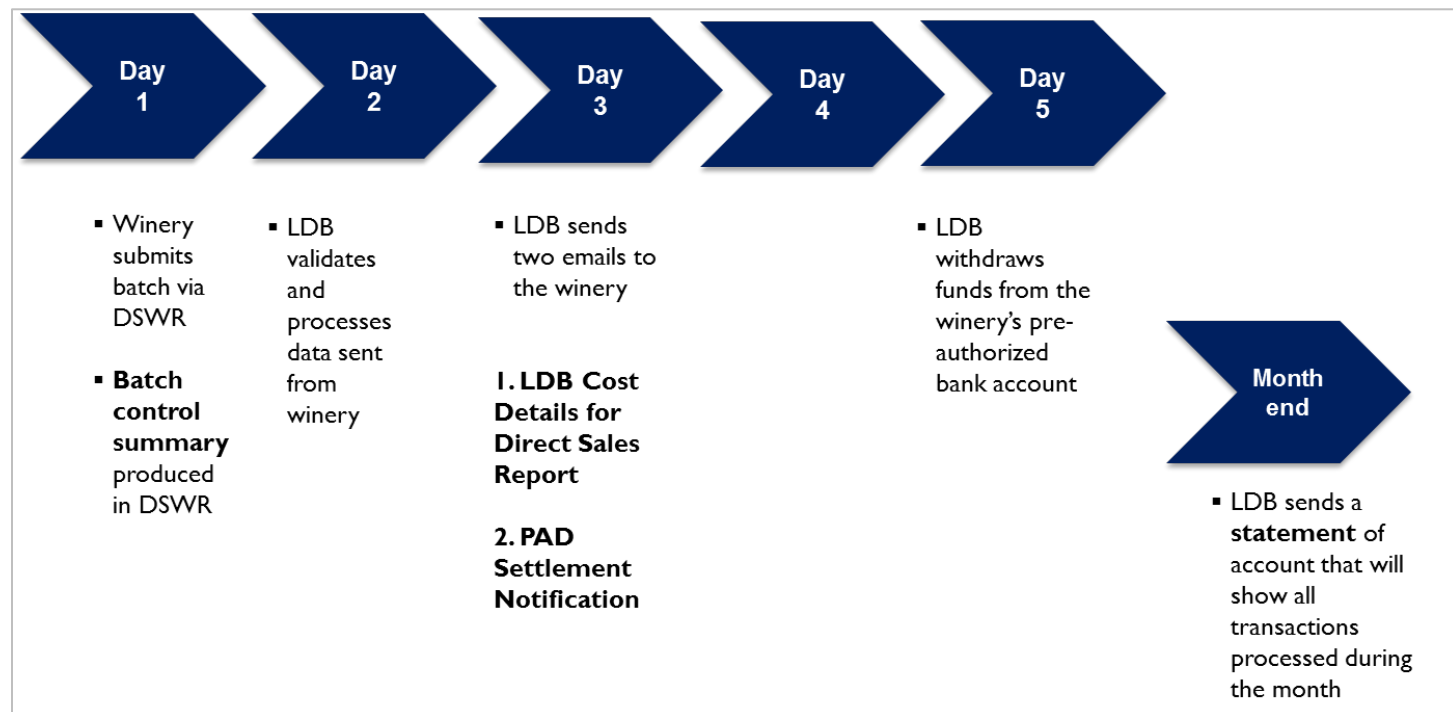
Day 1

Day 2

Day 3

Day 4

Day 5

▪ Winery submits batch via DSWR

▪ **Batch control summary** produced in DSWR

▪ LDB validates and processes data sent from winery

▪ LDB sends two emails to the winery

**1. LDB Cost Details for Direct Sales Report**

**2. PAD Settlement Notification**

▪ LDB withdraws funds from the winery's pre-authorized bank account

Month end

▪ LDB sends a **statement** of account that will show all transactions processed during the month